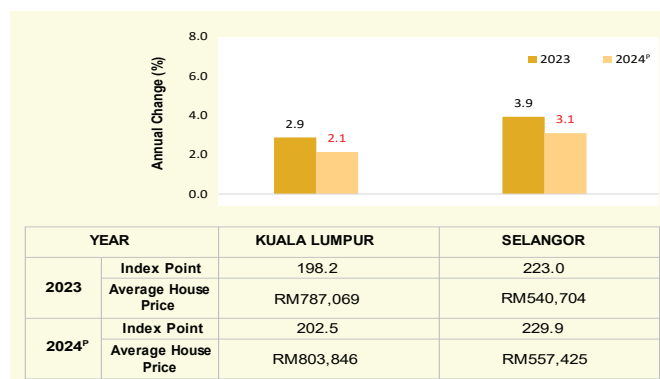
8.0
6.0
4.0
2.0
0.0

Annual Change (%)

2023 2024$^{P}$

2.9
2.1
3.9
3.1

| YEAR | | KUALA LUMPUR | SELANGOR |
|---|---|---|---|
| 2023 | Index Point | 198.2 | 223.0 |
| | Average House Price | RM787,069 | RM540,704 |
| 2024$^{P}$ | Index Point | 202.5 | 229.9 |
| | Average House Price | RM803,846 | RM557,425 |